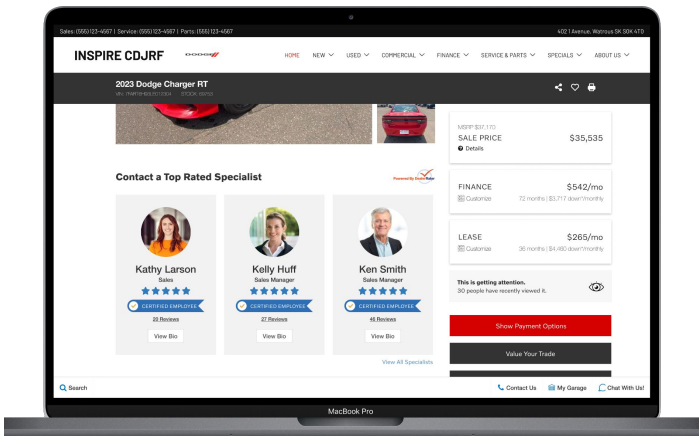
Sales: (555)123-4567 | Service: (555)123-4567 | Parts: (555)123-4567

402 1 Avenue, Watrous SK S0K 4T0

INSPIRE CDJRF

DODGE

HOME NEW USED COMMERCIAL FINANCE SERVICE & PARTS SPECIALS ABOUT US

2023 Dodge Charger RT

VIN: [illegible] STOCK: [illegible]

MSRP $37,170
SALE PRICE $35,535
Details

FINANCE $542/mo
Customize 72 months | $3,717 down*/monthly

LEASE $265/mo
Customize 36 months | $4,480 down*/monthly

This is getting attention.
30 people have recently viewed it.

Show Payment Options

Value Your Trade

Contact a Top Rated Specialist

Powered By DealerRater

Kathy Larson
Sales
CERTIFIED EMPLOYEE
20 Reviews
View Bio

Kelly Huff
Sales Manager
CERTIFIED EMPLOYEE
27 Reviews
View Bio

Ken Smith
Sales Manager
CERTIFIED EMPLOYEE
46 Reviews
View Bio

View All Specialists

Search

Contact Us My Garage Chat With Us!

MacBook Pro